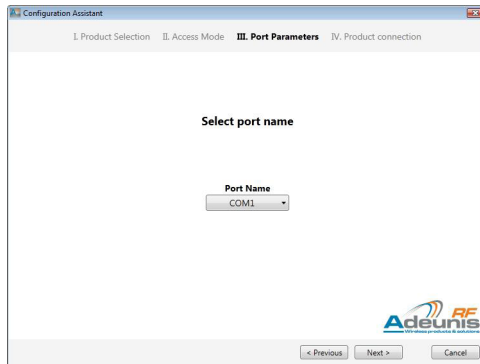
Configuration Assistant

I. Product Selection II. Access Mode **III. Port Parameters** IV. Product connection

Select port name

Port Name
COM1

Adeunis RF
Wireless products & solutions

< Previous Next > Cancel